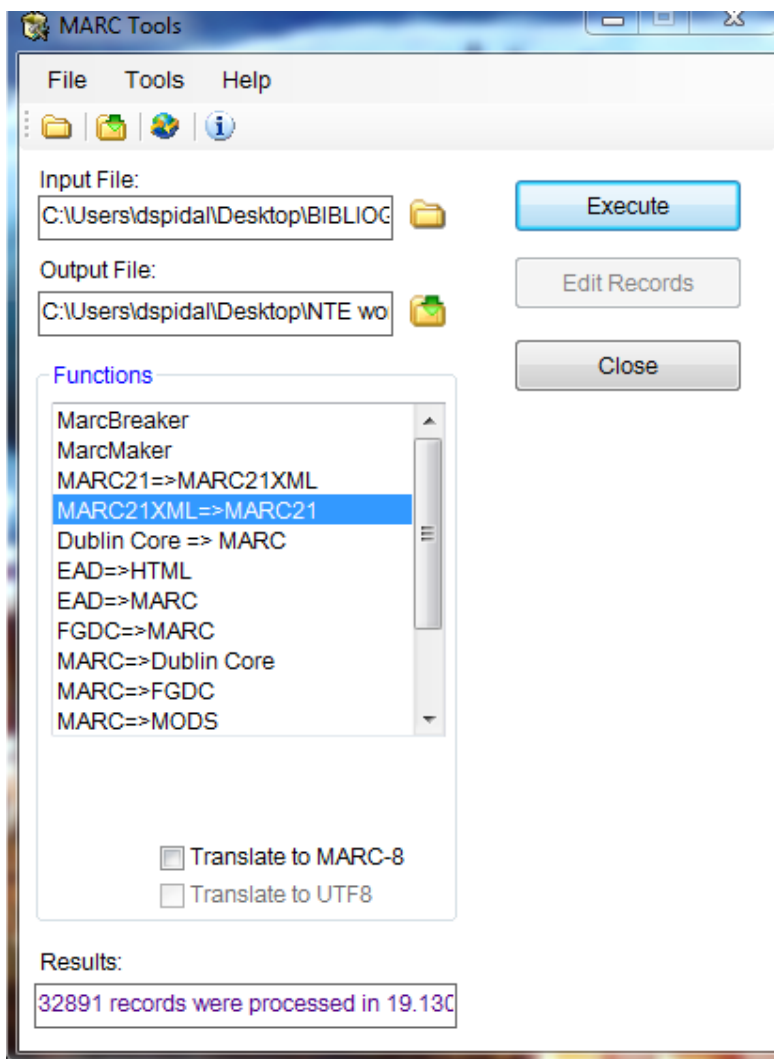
MARC Tools

File Tools Help

Input File:
C:\Users\dspidal\Desktop\BIBLIOG

Output File:
C:\Users\dspidal\Desktop\NTE wo

Execute

Edit Records

Close

Functions

MarcBreaker
MarcMaker
MARC21=>MARC21XML
MARC21XML=>MARC21
Dublin Core => MARC
EAD=>HTML
EAD=>MARC
FGDC=>MARC
MARC=>Dublin Core
MARC=>FGDC
MARC=>MODS

Translate to MARC-8
Translate to UTF8

Results:
32891 records were processed in 19.130